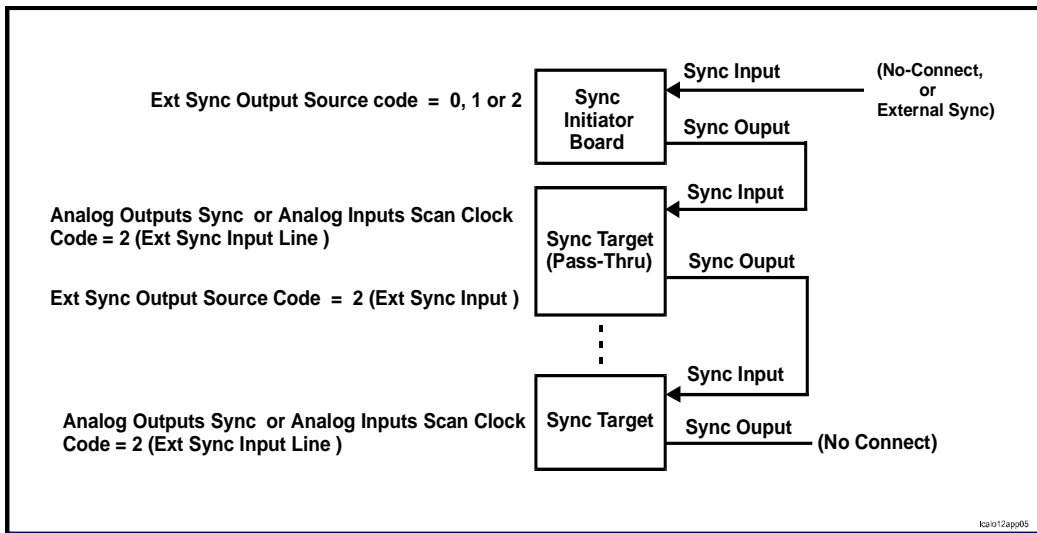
Ext Sync Output Source code = 0, 1 or 2

Sync Initiator Board

Sync Input

(No-Connect, or External Sync)

Sync Ouput

Sync Input

Analog Outputs Sync or Analog Inputs Scan Clock Code = 2 (Ext Sync Input Line )

Sync Target (Pass-Thru)

Sync Ouput

Ext Sync Output Source Code = 2 (Ext Sync Input )

Sync Input

Analog Outputs Sync or Analog Inputs Scan Clock Code = 2 (Ext Sync Input Line )

Sync Target

Sync Ouput

(No Connect)

lcalo12app05